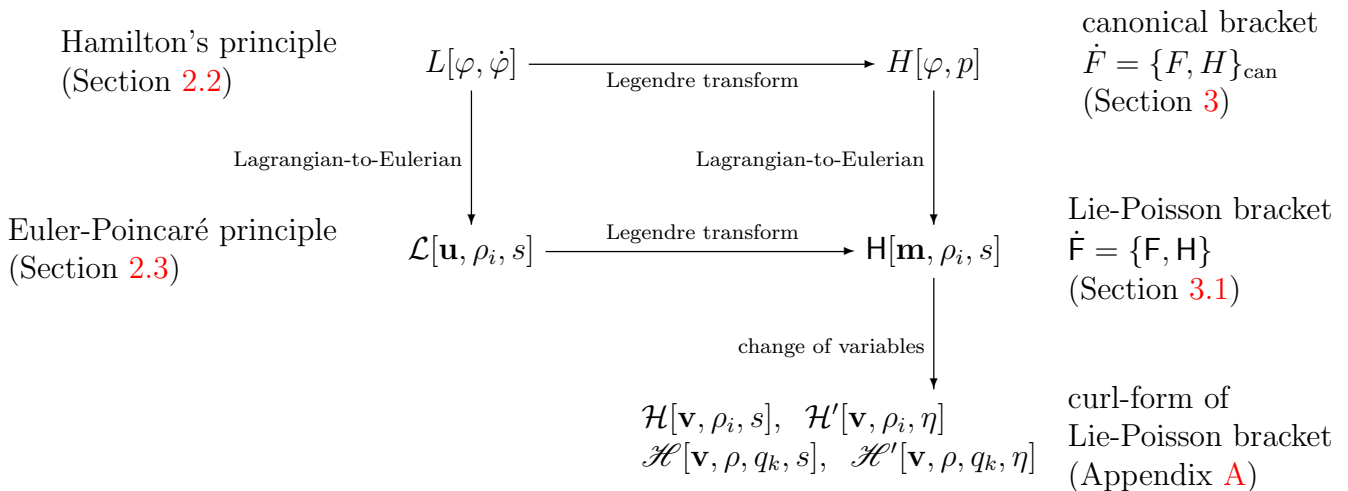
Hamilton's principle (Section 2.2)

$L[\varphi, \dot{\varphi}]$

Legendre transform

$H[\varphi, p]$

canonical bracket $\dot{F} = \{F, H\}_{\mathrm{can}}$ (Section 3)

Lagrangian-to-Eulerian

Lagrangian-to-Eulerian

Euler-Poincaré principle (Section 2.3)

$\mathcal{L}[\mathbf{u}, \rho_i, s]$

Legendre transform

$\mathsf{H}[\mathbf{m}, \rho_i, s]$

Lie-Poisson bracket $\dot{\mathsf{F}} = \{\mathsf{F}, \mathsf{H}\}$ (Section 3.1)

change of variables

$\mathcal{H}[\mathbf{v}, \rho_i, s]$, $\mathcal{H}'[\mathbf{v}, \rho_i, \eta]$
$\mathscr{H}[\mathbf{v}, \rho, q_k, s]$, $\mathscr{H}'[\mathbf{v}, \rho, q_k, \eta]$

curl-form of Lie-Poisson bracket (Appendix A)